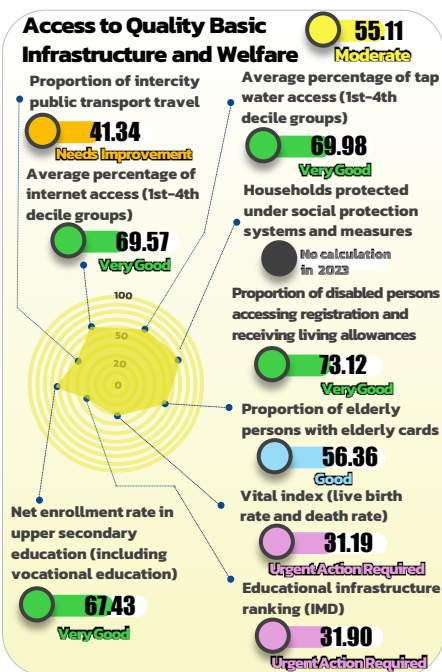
Access to Quality Basic Infrastructure and Welfare

55.11
Moderate

Proportion of intercity public transport travel
41.34
Needs Improvement

Average percentage of tap water access (1st-4th decile groups)
69.98
Very Good

Average percentage of internet access (1st-4th decile groups)
69.57
Very Good

Households protected under social protection systems and measures
No calculation in 2023

100
50
20
0

Proportion of disabled persons accessing registration and receiving living allowances
73.12
Very Good

Proportion of elderly persons with elderly cards
56.36
Good

Net enrollment rate in upper secondary education (including vocational education)
67.43
Very Good

Vital index (live birth rate and death rate)
31.19
Urgent Action Required

Educational infrastructure ranking (IMD)
31.90
Urgent Action Required